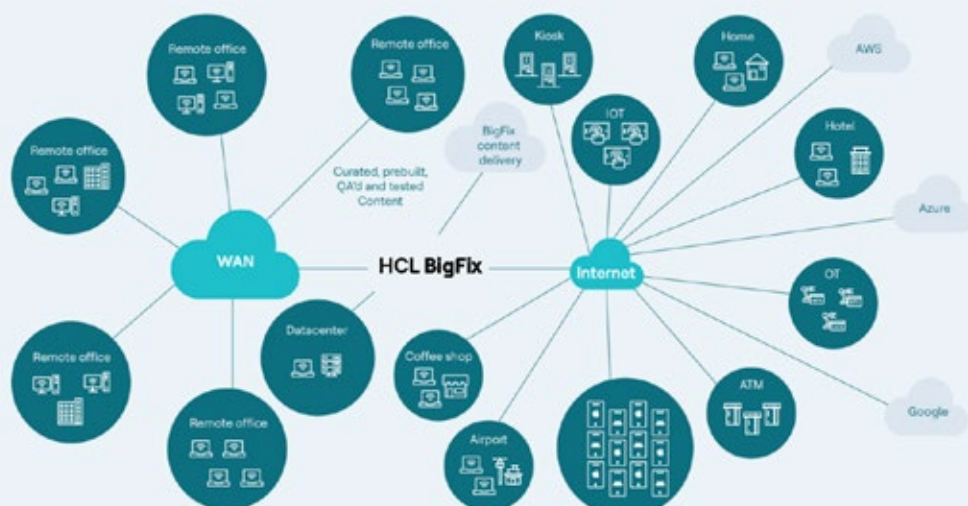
Remote office

Remote office

Kiosk

Home

AWS

IOT

BigFix content delivery

Hotel

Remote office

Curated, prebuilt, QA'd and tested Content

Azure

WAN

HCL BigFix

Internet

OT

Datacenter

Remote office

Coffee shop

ATM

Google

Remote office

Airport